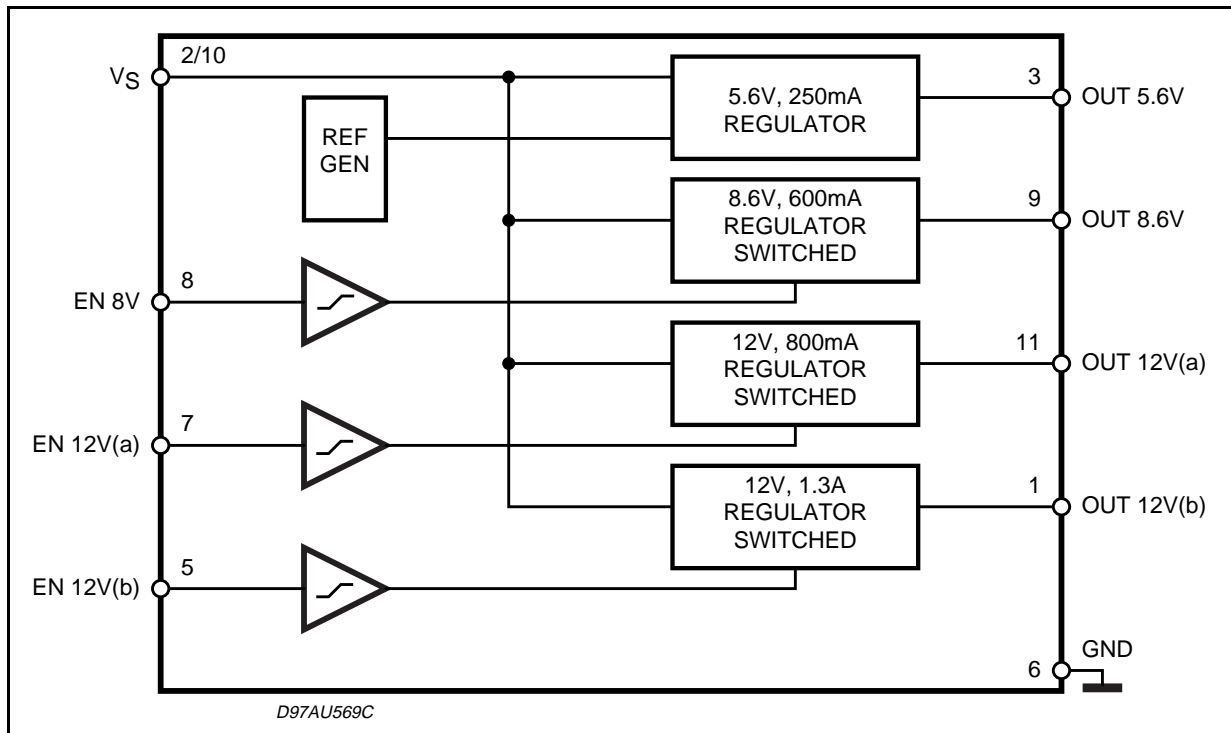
$V_S$
2/10
REF GEN
5.6V, 250mA REGULATOR
3
OUT 5.6V
8.6V, 600mA REGULATOR SWITCHED
9
OUT 8.6V
EN 8V
8
12V, 800mA REGULATOR SWITCHED
11
OUT 12V(a)
EN 12V(a)
7
12V, 1.3A REGULATOR SWITCHED
1
OUT 12V(b)
EN 12V(b)
5
GND
6
D97AU569C